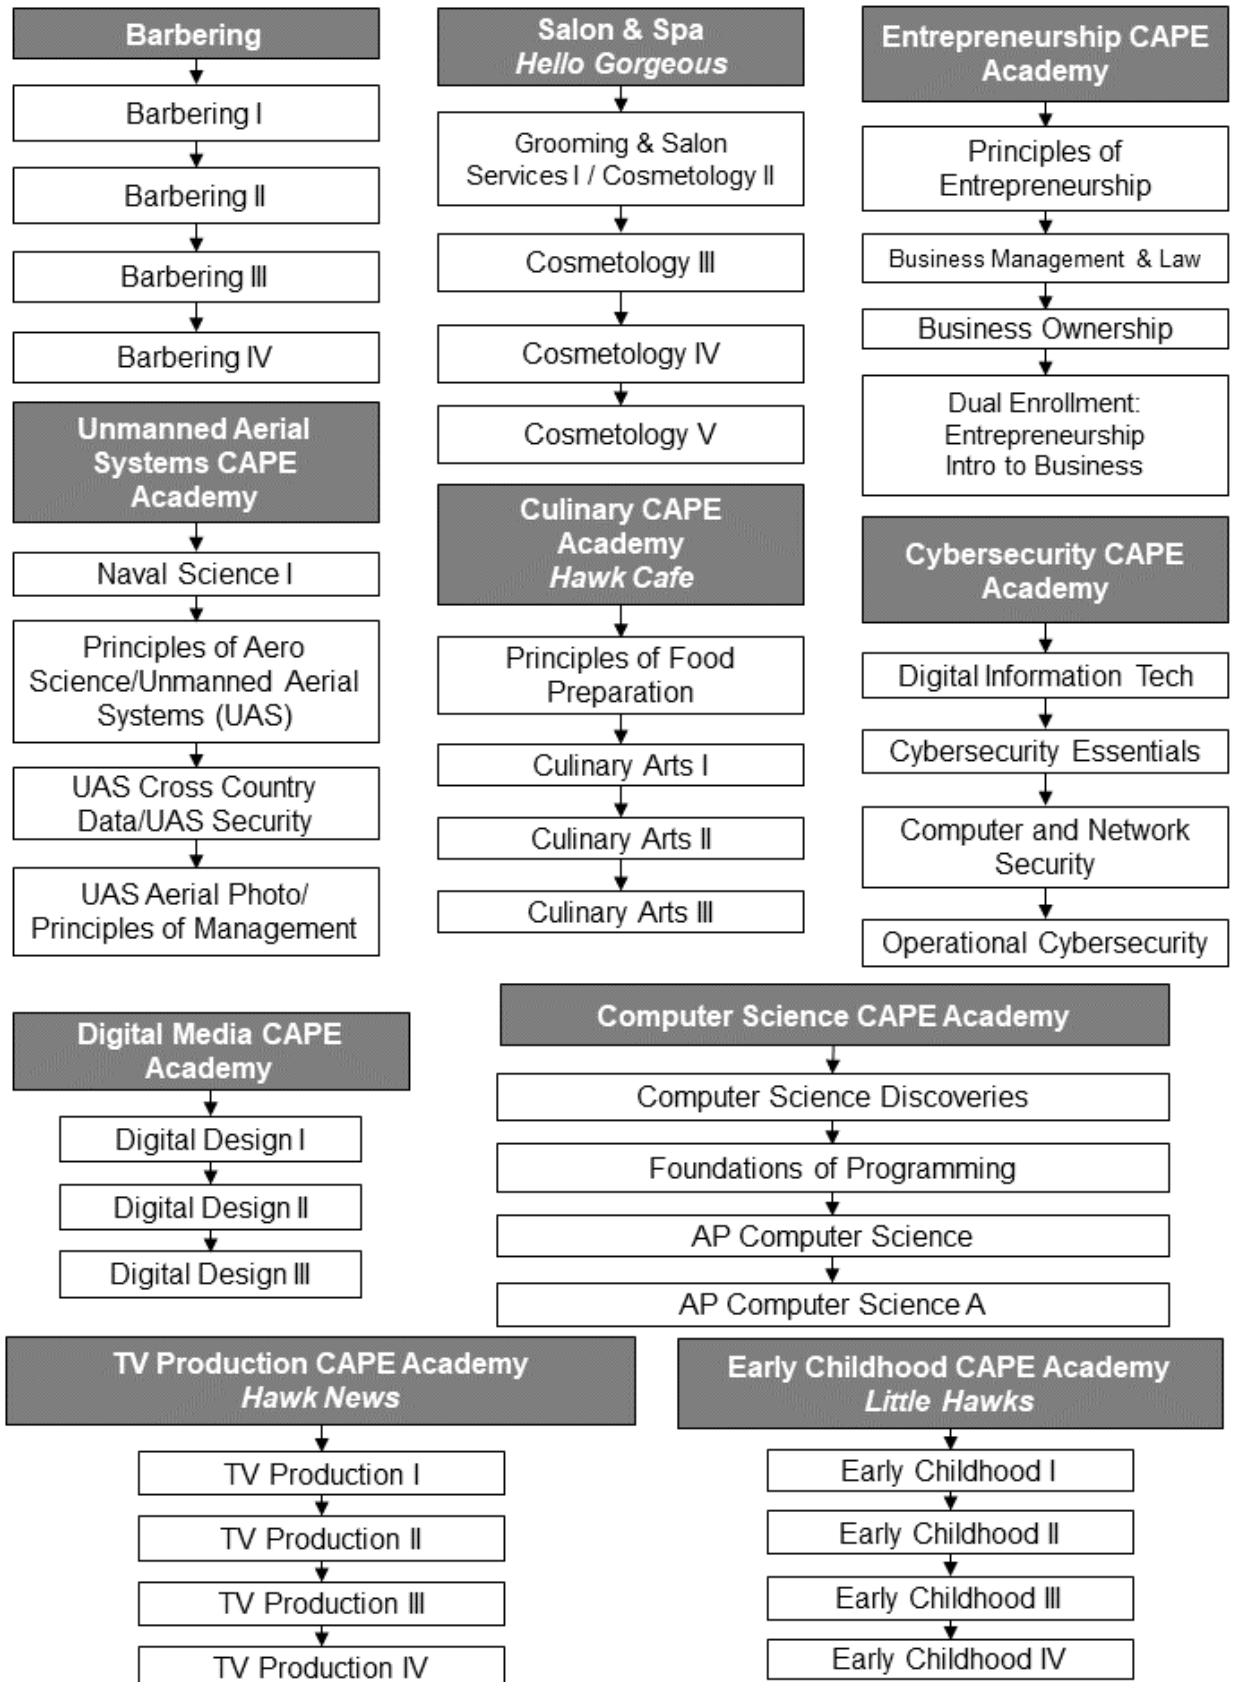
Barbering

Barbering I

Barbering II

Barbering III

Barbering IV

Unmanned Aerial Systems CAPE Academy

Naval Science I

Principles of Aero Science/Unmanned Aerial Systems (UAS)

UAS Cross Country Data/UAS Security

UAS Aerial Photo/ Principles of Management

Salon & Spa
*Hello Gorgeous*

Grooming & Salon Services I / Cosmetology II

Cosmetology III

Cosmetology IV

Cosmetology V

Culinary CAPE Academy
*Hawk Cafe*

Principles of Food Preparation

Culinary Arts I

Culinary Arts II

Culinary Arts III

Entrepreneurship CAPE Academy

Principles of Entrepreneurship

Business Management & Law

Business Ownership

Dual Enrollment: Entrepreneurship Intro to Business

Cybersecurity CAPE Academy

Digital Information Tech

Cybersecurity Essentials

Computer and Network Security

Operational Cybersecurity

Digital Media CAPE Academy

Digital Design I

Digital Design II

Digital Design III

Computer Science CAPE Academy

Computer Science Discoveries

Foundations of Programming

AP Computer Science

AP Computer Science A

TV Production CAPE Academy
*Hawk News*

TV Production I

TV Production II

TV Production III

TV Production IV

Early Childhood CAPE Academy
*Little Hawks*

Early Childhood I

Early Childhood II

Early Childhood III

Early Childhood IV